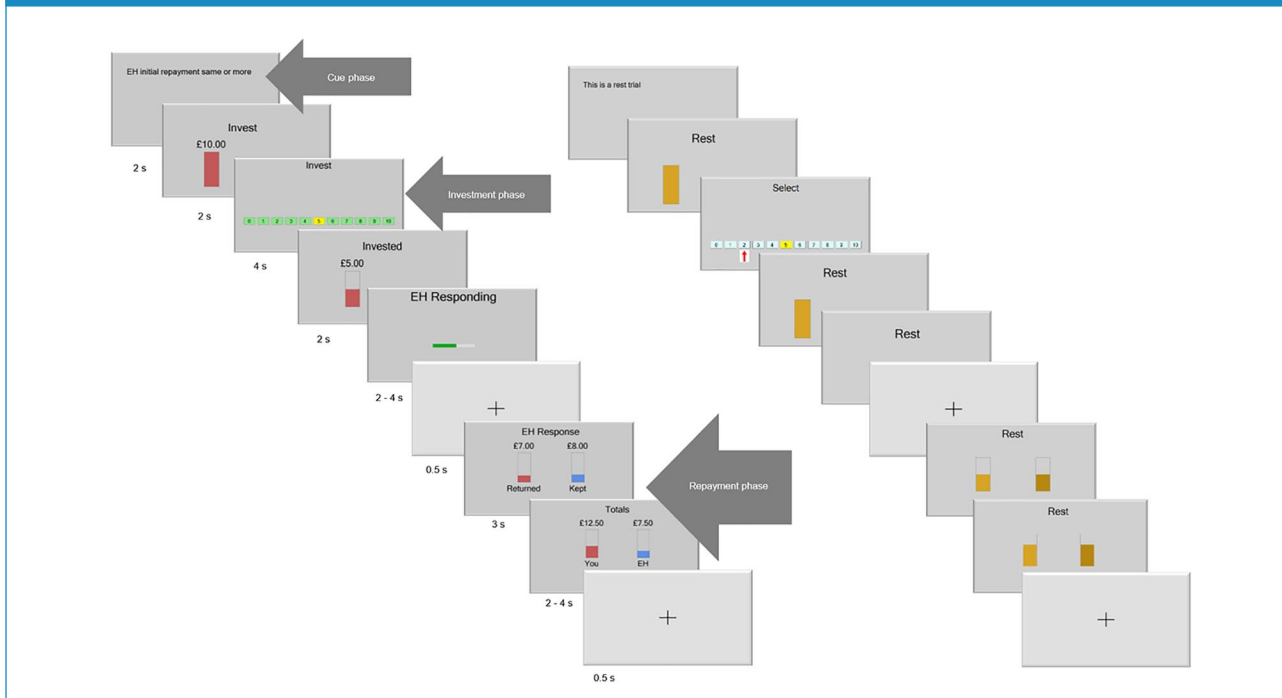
EH initial repayment same or more

Cue phase

Invest

£10.00

2 s

Invest

0 1 2 3 4 5 6 7 8 9 10

Investment phase

2 s

Invested

£5.00

4 s

EH Responding

2 s

+

2 - 4 s

EH Response

£7.00 £8.00

Returned Kept

0.5 s

Repayment phase

Totals

£12.50 £7.50

You EH

3 s

+

2 - 4 s

0.5 s

This is a rest trial

Rest

Select

0 1 2 3 4 5 6 7 8 9 10

Rest

Rest

+

Rest

Rest

+